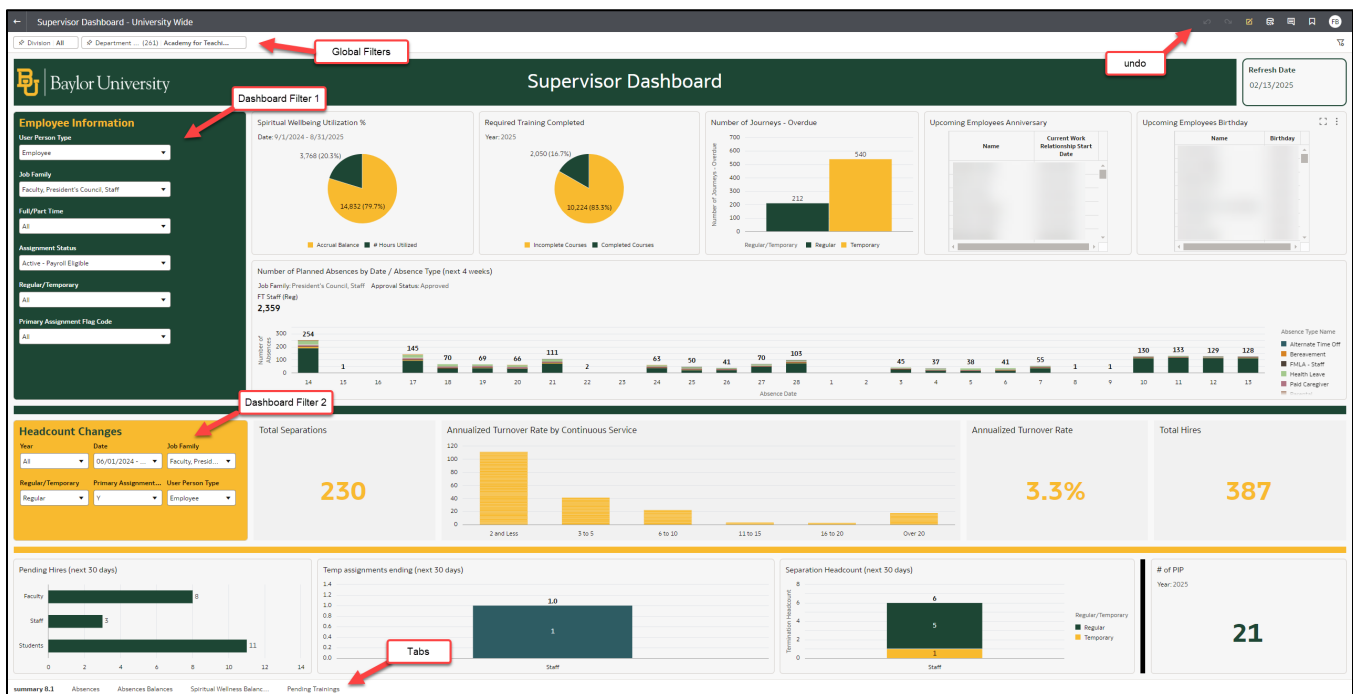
Supervisor Dashboard - University Wide

FS

Division : All   Department ... (261) Academy for Teachi...

Global Filters

undo

Baylor University

Supervisor Dashboard

Refresh Date
02/13/2025

Dashboard Filter 1

Employee Information

User Person Type
Employee

Job Family
Faculty, President's Council, Staff

Full/Part Time
All

Assignment Status
Active - Payroll Eligible

Regular/Temporary
All

Primary Assignment Flag Code
All

Spiritual Wellbeing Utilization %
Date: 9/1/2024 - 8/31/2025
3,768 (20.3%)
14,832 (79.7%)
Accrual Balance   # Hours Utilized

Required Training Completed
Year: 2025
2,050 (16.7%)
10,224 (83.3%)
Incomplete Courses   Completed Courses

Number of Journeys - Overdue
700
600
500
400
300
200
100
0
Number of Journeys - Overdue
540
212
Regular/Temporary   Regular   Temporary

Upcoming Employees Anniversary

| Name | Current Work Relationship Start Date |
|---|---|

Upcoming Employees Birthday

| Name | Birthday |
|---|---|

Number of Planned Absences by Date / Absence Type (next 4 weeks)
Job Family: President's Council, Staff   Approval Status: Approved
FT Staff (Reg)
2,359

300
200
100
0
Number of Absences
254 1 145 70 69 66 111 2 63 50 41 70 103 1 45 37 38 41 55 1 1 130 133 129 128
14 15 16 17 18 19 20 21 22 23 24 25 26 27 28 1 2 3 4 5 6 7 8 9 10 11 12 13
Absence Date

Absence Type Name
Alternate Time Off
Bereavement
FMLA - Staff
Health Leave
Paid Caregiver

Dashboard Filter 2

Headcount Changes
Year
All
Date
06/01/2024 - ...
Job Family
Faculty, Presid...
Regular/Temporary
Regular
Primary Assignment...
Y
User Person Type
Employee

Total Separations
230

Annualized Turnover Rate by Continuous Service
120
100
80
60
40
20
0
2 and Less   3 to 5   6 to 10   11 to 15   16 to 20   Over 20

Annualized Turnover Rate
3.3%

Total Hires
387

Pending Hires (next 30 days)
Faculty 8
Staff 3
Students 11
0 2 4 6 8 10 12 14

Temp assignments ending (next 30 days)
1.2
1.0
0.8
0.6
0.4
0.2
0
1.0
1
Staff

Separation Headcount (next 30 days)
Termination Headcount
6
5
1
Staff
Regular/Temporary
Regular
Temporary

# of PIP
Year: 2025
21

Tabs

summary 8.1   Absences   Absences Balances   Spiritual Wellness Balanc...   Pending Trainings